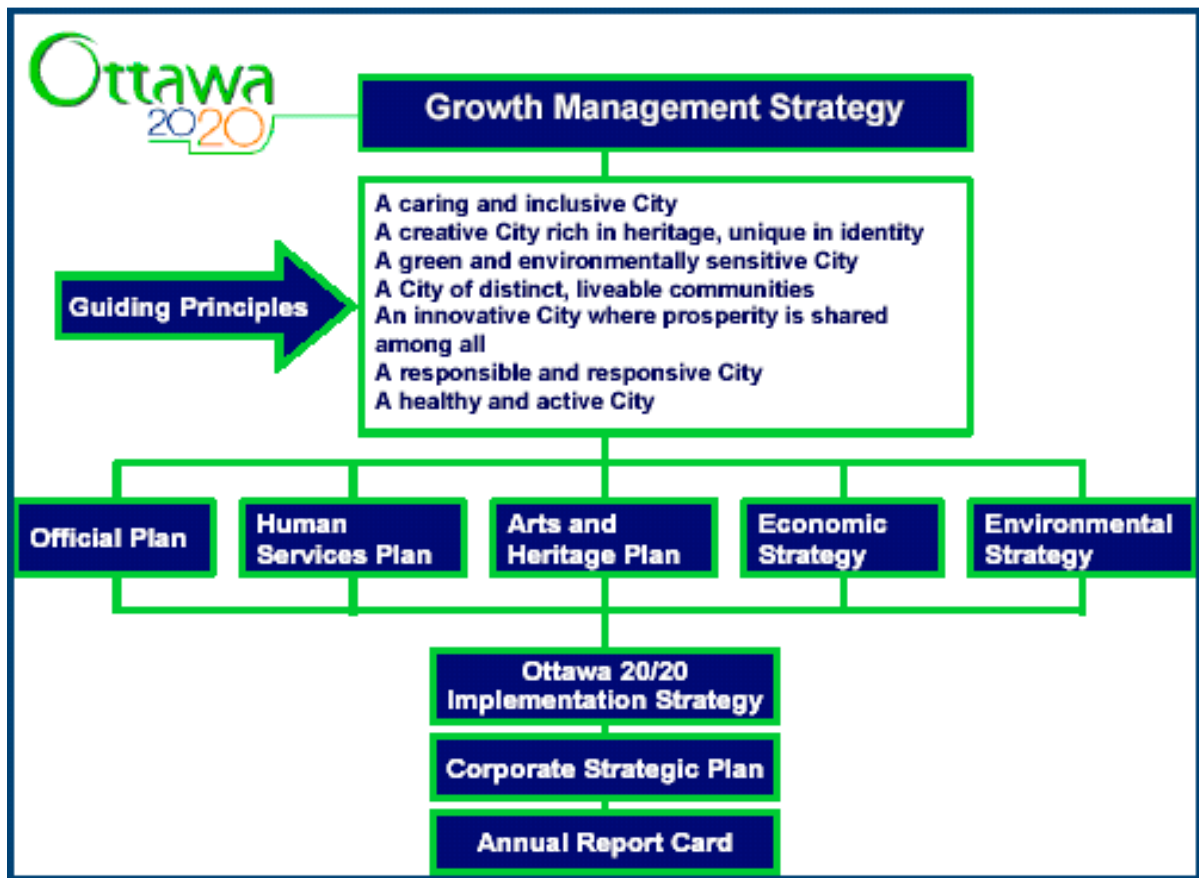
Ottawa 2020

Growth Management Strategy

Guiding Principles

A caring and inclusive City
A creative City rich in heritage, unique in identity
A green and environmentally sensitive City
A City of distinct, liveable communities
An innovative City where prosperity is shared among all
A responsible and responsive City
A healthy and active City

Official Plan

Human Services Plan

Arts and Heritage Plan

Economic Strategy

Environmental Strategy

Ottawa 20/20 Implementation Strategy

Corporate Strategic Plan

Annual Report Card